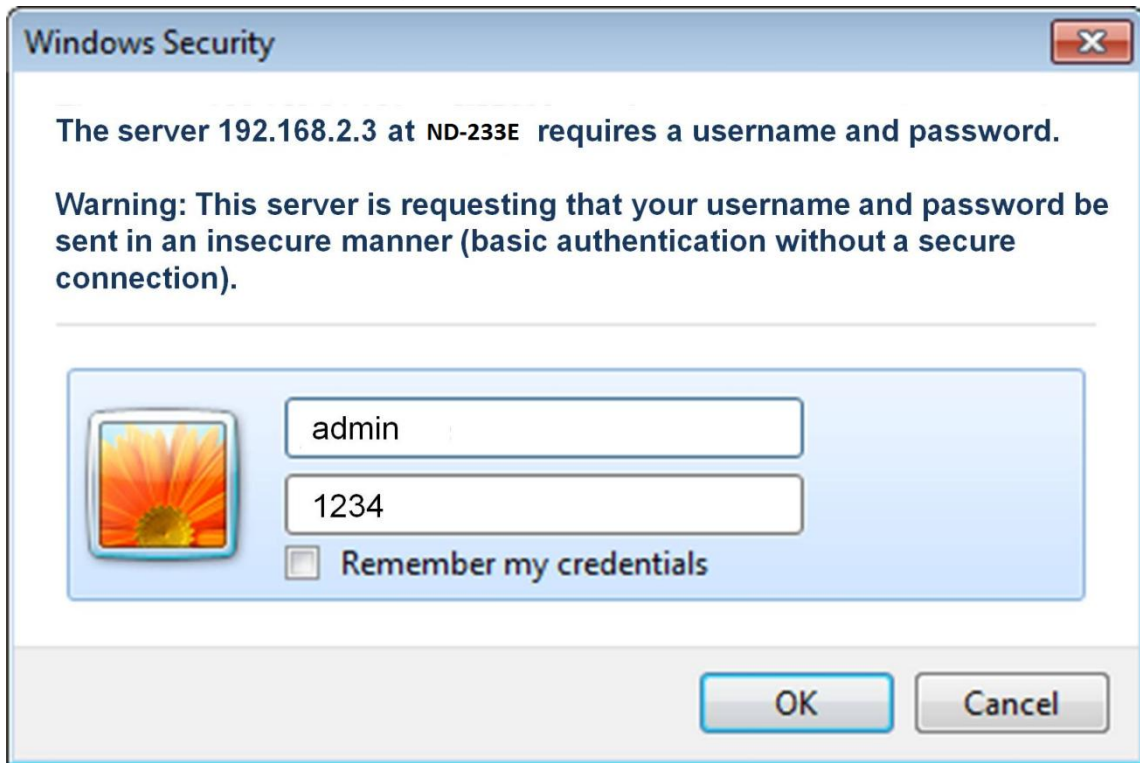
Windows Security

The server 192.168.2.3 at ND-233E requires a username and password.

Warning: This server is requesting that your username and password be sent in an insecure manner (basic authentication without a secure connection).

admin

1234

Remember my credentials

OK

Cancel